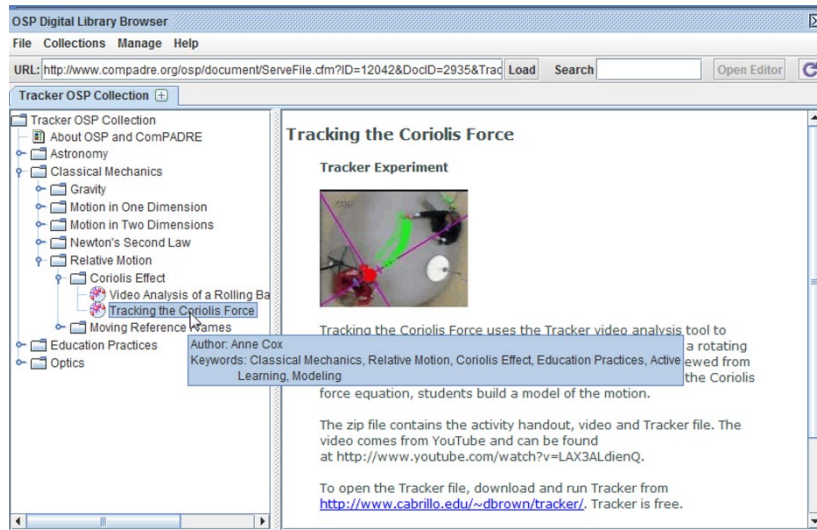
OSP Digital Library Browser

File Collections Manage Help

URL: http://www.compadre.org/osp/document/ServeFile.cfm?ID=12042&DocID=2935&Trac Load Search Open Editor

Tracker OSP Collection

Tracker OSP Collection
About OSP and ComPADRE
Astronomy
Classical Mechanics
Gravity
Motion in One Dimension
Motion in Two Dimensions
Newton's Second Law
Relative Motion
Coriolis Effect
Video Analysis of a Rolling Ba
Tracking the Coriolis Force
Moving Reference Frames
Education Practices
Optics

Author: Anne Cox
Keywords: Classical Mechanics, Relative Motion, Coriolis Effect, Education Practices, Active Learning, Modeling

Tracking the Coriolis Force

Tracker Experiment

Tracking the Coriolis Force uses the Tracker video analysis tool to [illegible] a rotating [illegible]ewed from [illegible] the Coriolis force equation, students build a model of the motion.

The zip file contains the activity handout, video and Tracker file. The video comes from YouTube and can be found at http://www.youtube.com/watch?v=LAX3ALdienQ.

To open the Tracker file, download and run Tracker from http://www.cabrillo.edu/~dbrown/tracker/. Tracker is free.